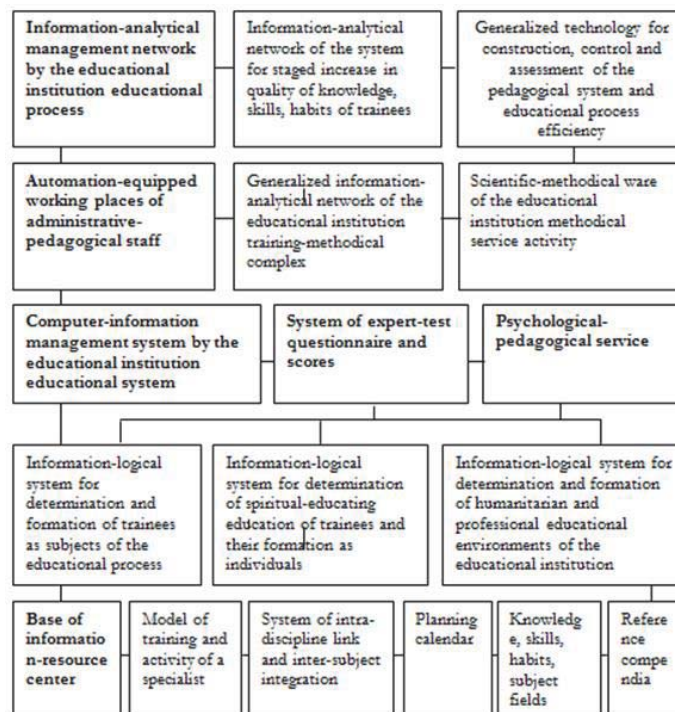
Information-analytical management network by the educational institution educational process

Information-analytical network of the system for staged increase in quality of knowledge, skills, habits of trainees

Generalized technology for construction, control and assessment of the pedagogical system and educational process efficiency

Automation-equipped working places of administrative-pedagogical staff

Generalized information-analytical network of the educational institution training-methodical complex

Scientific-methodical ware of the educational institution methodical service activity

Computer-information management system by the educational institution educational system

System of expert-test questionnaire and scores

Psychological-pedagogical service

Information-logical system for determination and formation of trainees as subjects of the educational process

Information-logical system for determination of spiritual-educating education of trainees and their formation as individuals

Information-logical system for determination and formation of humanitarian and professional educational environments of the educational institution

Base of informatio n-resource center

Model of training and activity of a specialist

System of intra-discipline link and inter-subject integration

Planning calendar

Knowledg e, skills, habits, subject fields

Refere nce compe ndia